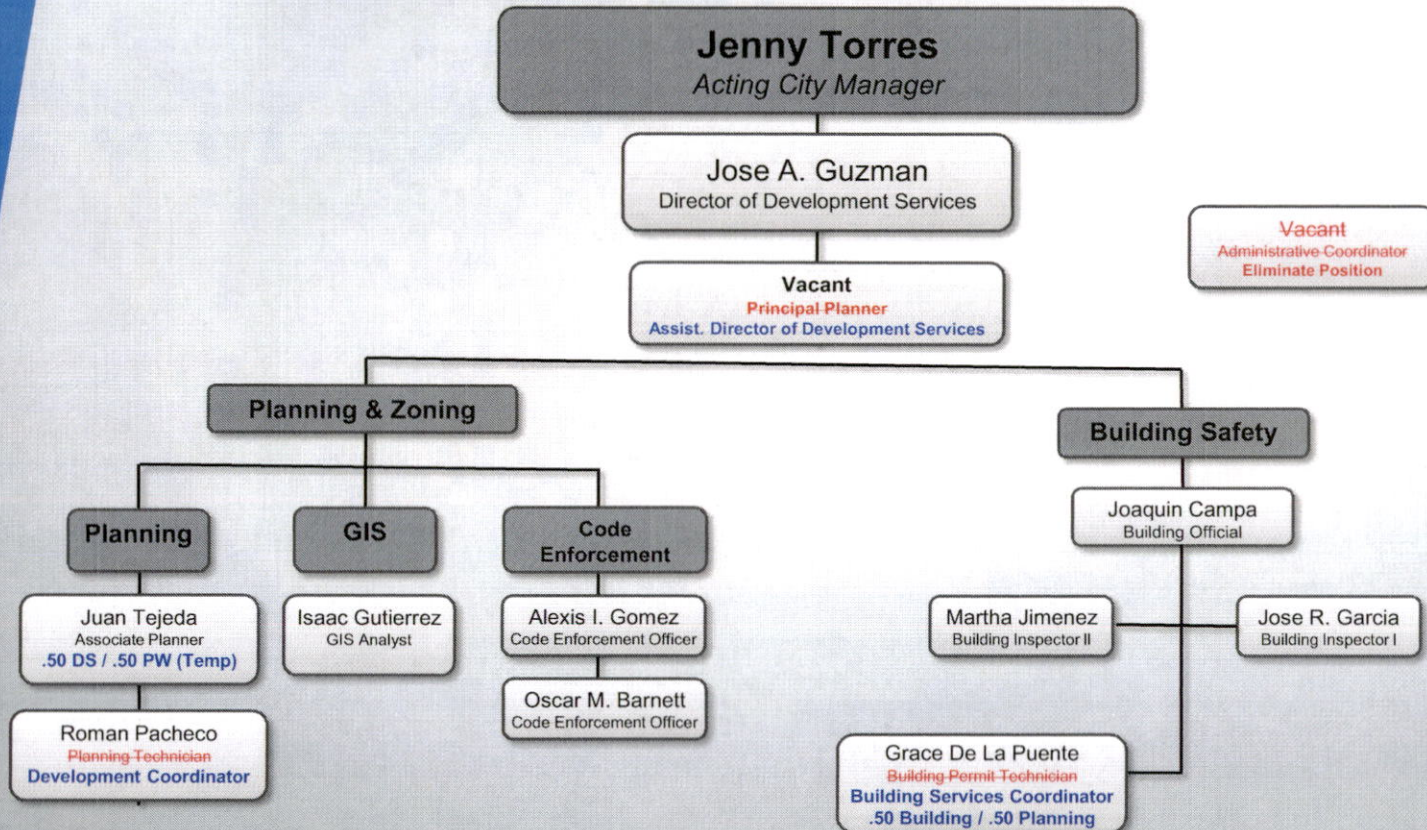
Jenny Torres
Acting City Manager

Jose A. Guzman
Director of Development Services

Vacant
Administrative Coordinator
Eliminate Position

Vacant
Principal Planner
Assist. Director of Development Services

Planning & Zoning

Building Safety

Planning

GIS

Code Enforcement

Joaquin Campa
Building Official

Juan Tejeda
Associate Planner
.50 DS / .50 PW (Temp)

Isaac Gutierrez
GIS Analyst

Alexis I. Gomez
Code Enforcement Officer

Martha Jimenez
Building Inspector II

Jose R. Garcia
Building Inspector I

Oscar M. Barnett
Code Enforcement Officer

Roman Pacheco
Planning Technician
Development Coordinator

Grace De La Puente
Building Permit Technician
Building Services Coordinator
.50 Building / .50 Planning